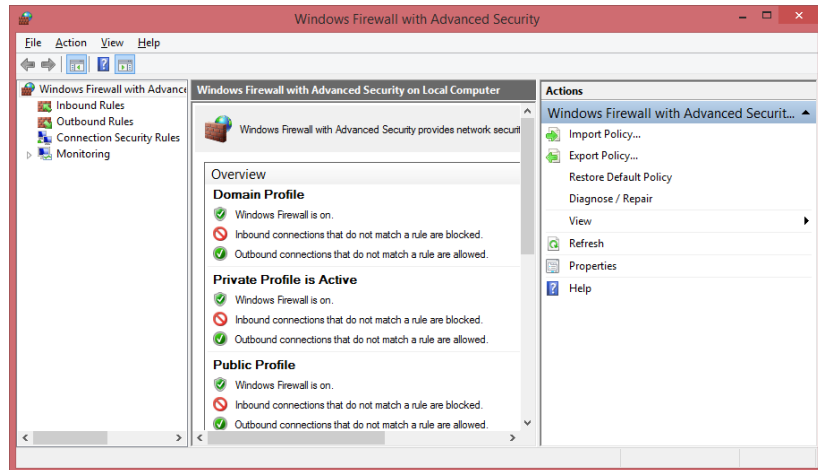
Windows Firewall with Advanced Security

File Action View Help

Windows Firewall with Advance
Inbound Rules
Outbound Rules
Connection Security Rules
Monitoring

Windows Firewall with Advanced Security on Local Computer

Windows Firewall with Advanced Security provides network securi

Overview

Domain Profile
Windows Firewall is on.
Inbound connections that do not match a rule are blocked.
Outbound connections that do not match a rule are allowed.

Private Profile is Active
Windows Firewall is on.
Inbound connections that do not match a rule are blocked.
Outbound connections that do not match a rule are allowed.

Public Profile
Windows Firewall is on.
Inbound connections that do not match a rule are blocked.
Outbound connections that do not match a rule are allowed.

Actions
Windows Firewall with Advanced Securit...
Import Policy...
Export Policy...
Restore Default Policy
Diagnose / Repair
View
Refresh
Properties
Help